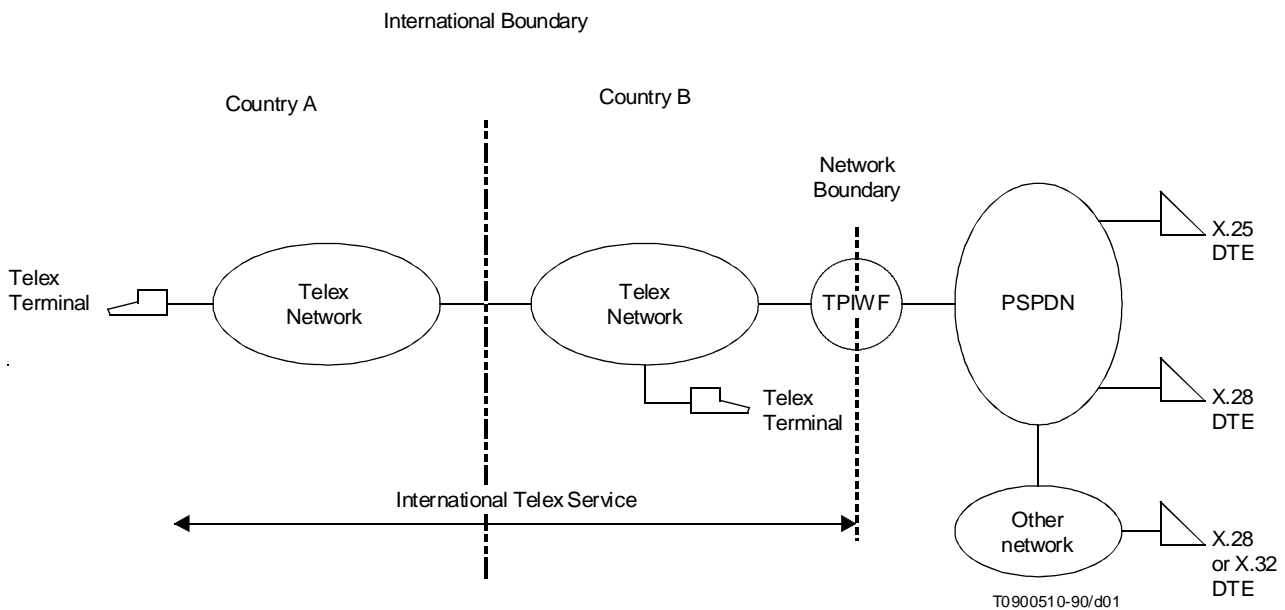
International Boundary

Country A

Country B

Network Boundary

Telex Terminal

Telex Network

Telex Network

Telex Terminal

TPIWF

PSPDN

X.25 DTE

X.28 DTE

Other network

X.28 or X.32 DTE

International Telex Service

T0900510-90/d01